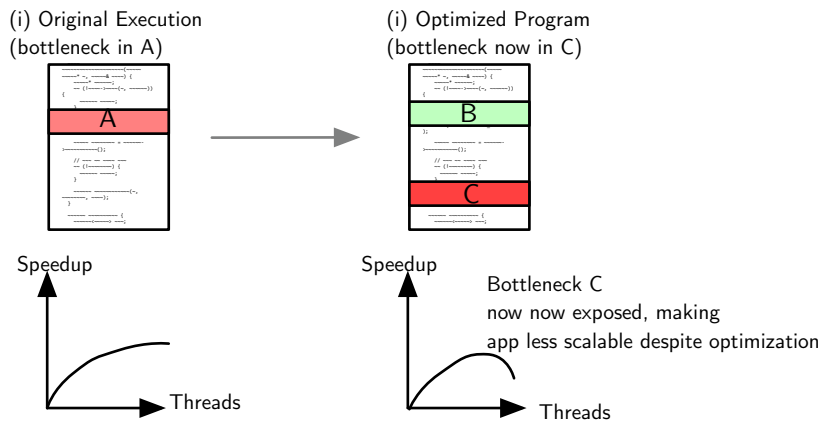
(i) Original Execution
(bottleneck in A)

A

(i) Optimized Program
(bottleneck now in C)

B

C

Speedup

Threads

Speedup

Bottleneck C
now now exposed, making
app less scalable despite optimization

Threads